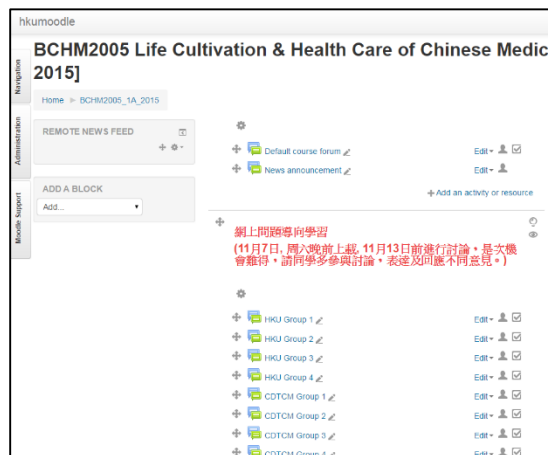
hkumoodle

Navigation

Administration

Moodle Support

BCHM2005 Life Cultivation & Health Care of Chinese Medic 2015]

Home ▶ BCHM2005_1A_2015

REMOTE NEWS FEED

ADD A BLOCK

Add...

Default course forum

Edit

News announcement

Edit

Add an activity or resource

網上問題導向學習

(11月7日，周六晚前上載，11月13日前進行討論。是次機會難得，請同學多參與討論，表達及回應不同意見。)

HKU Group 1

Edit

HKU Group 2

Edit

HKU Group 3

Edit

HKU Group 4

Edit

CDTCM Group 1

Edit

CDTCM Group 2

Edit

CDTCM Group 3

Edit

CDTCM Group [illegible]

Edit